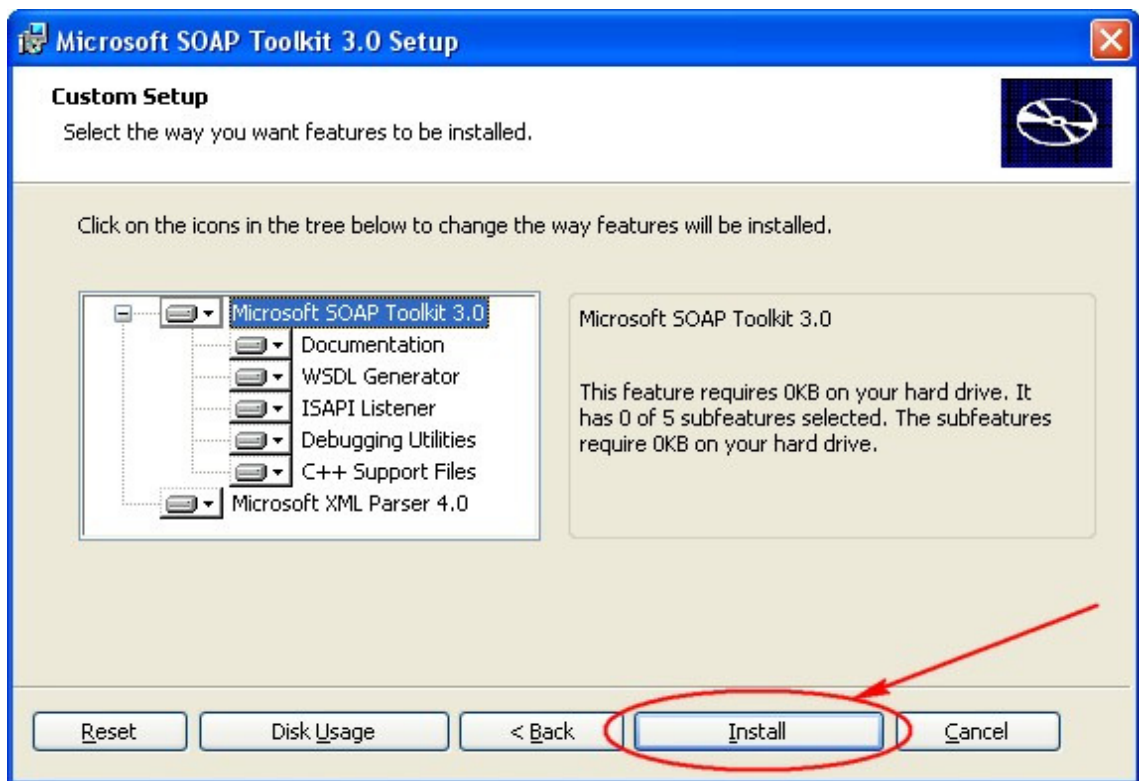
Microsoft SOAP Toolkit 3.0 Setup

Custom Setup
Select the way you want features to be installed.

Click on the icons in the tree below to change the way features will be installed.

Microsoft SOAP Toolkit 3.0
Documentation
WSDL Generator
ISAPI Listener
Debugging Utilities
C++ Support Files
Microsoft XML Parser 4.0

Microsoft SOAP Toolkit 3.0

This feature requires 0KB on your hard drive. It has 0 of 5 subfeatures selected. The subfeatures require 0KB on your hard drive.

Reset
Disk Usage
< Back
Install
Cancel